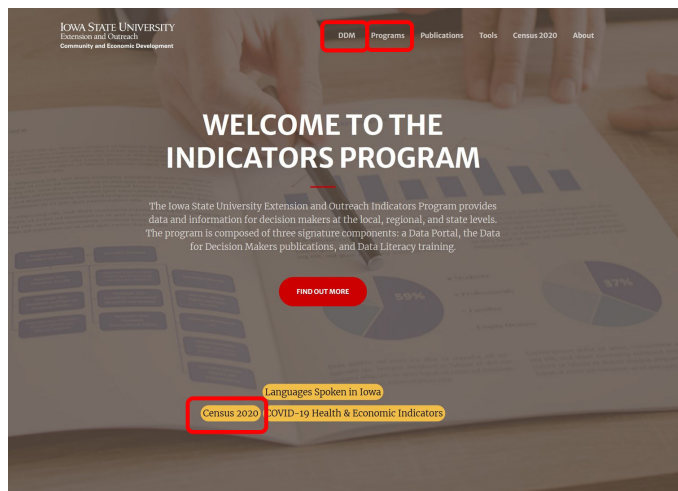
IOWA STATE UNIVERSITY
Extension and Outreach
Community and Economic Development

DDM Programs Publications Tools Census 2020 About

WELCOME TO THE INDICATORS PROGRAM

The Iowa State University Extension and Outreach Indicators Program provides data and information for decision makers at the local, regional, and state levels. The program is composed of three signature components: a Data Portal, the Data for Decision Makers publications, and Data Literacy training.

FIND OUT MORE

Languages Spoken in Iowa

Census 2020 COVID-19 Health & Economic Indicators